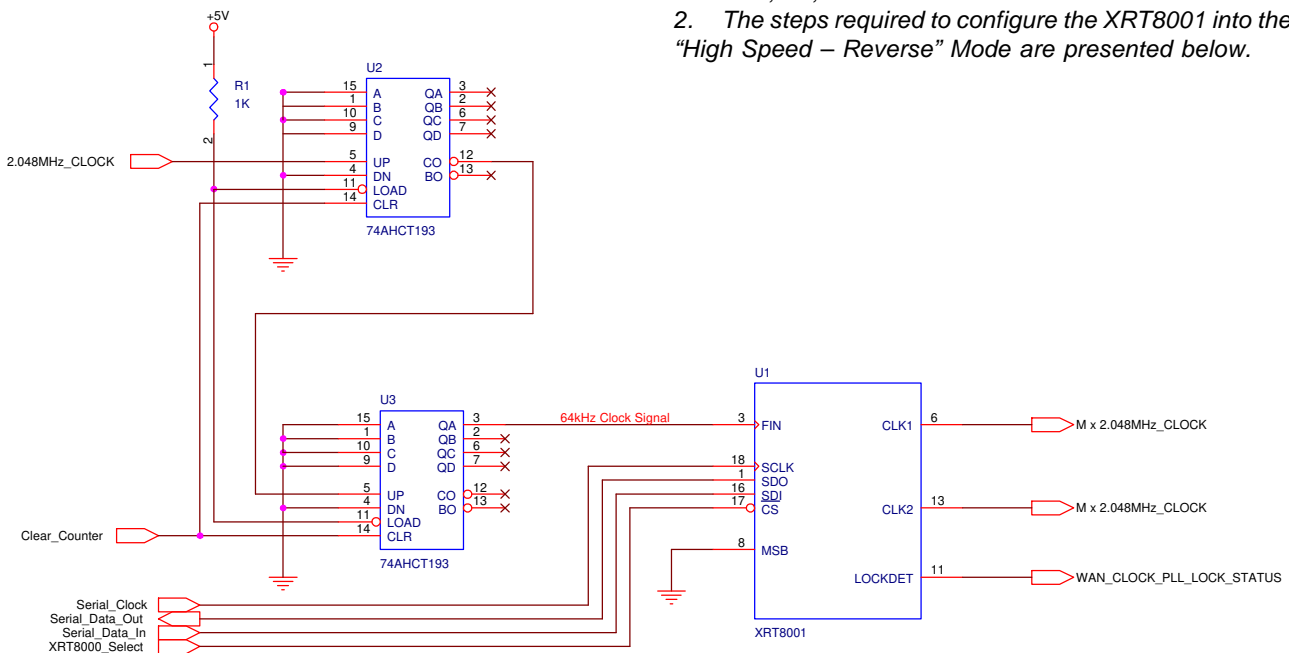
2. The steps required to configure the XRT8001 into the "High Speed – Reverse" Mode are presented below.

+5V
1
R1
1K
2

U2
15 A QA 3
1 B QB 2
10 C QC 6
9 D QD 7
2.048MHz_CLOCK
5 UP CO 12
4 DN BO 13
11 LOAD
14 CLR
74AHCT193

U3
15 A QA 3
1 B QB 2
10 C QC 6
9 D QD 7
5 UP CO 12
4 DN BO 13
11 LOAD
14 CLR
Clear_Counter
74AHCT193

64kHz Clock Signal

U1
3 FIN
18 SCLK
1 SDO
16 SDI
17 CS
8 MSB
CLK1 6
CLK2 13
LOCKDET 11
XRT8001

M x 2.048MHz_CLOCK
M x 2.048MHz_CLOCK
WAN_CLOCK_PLL_LOCK_STATUS

Serial_Clock
Serial_Data_Out
Serial_Data_In
XRT8000_Select